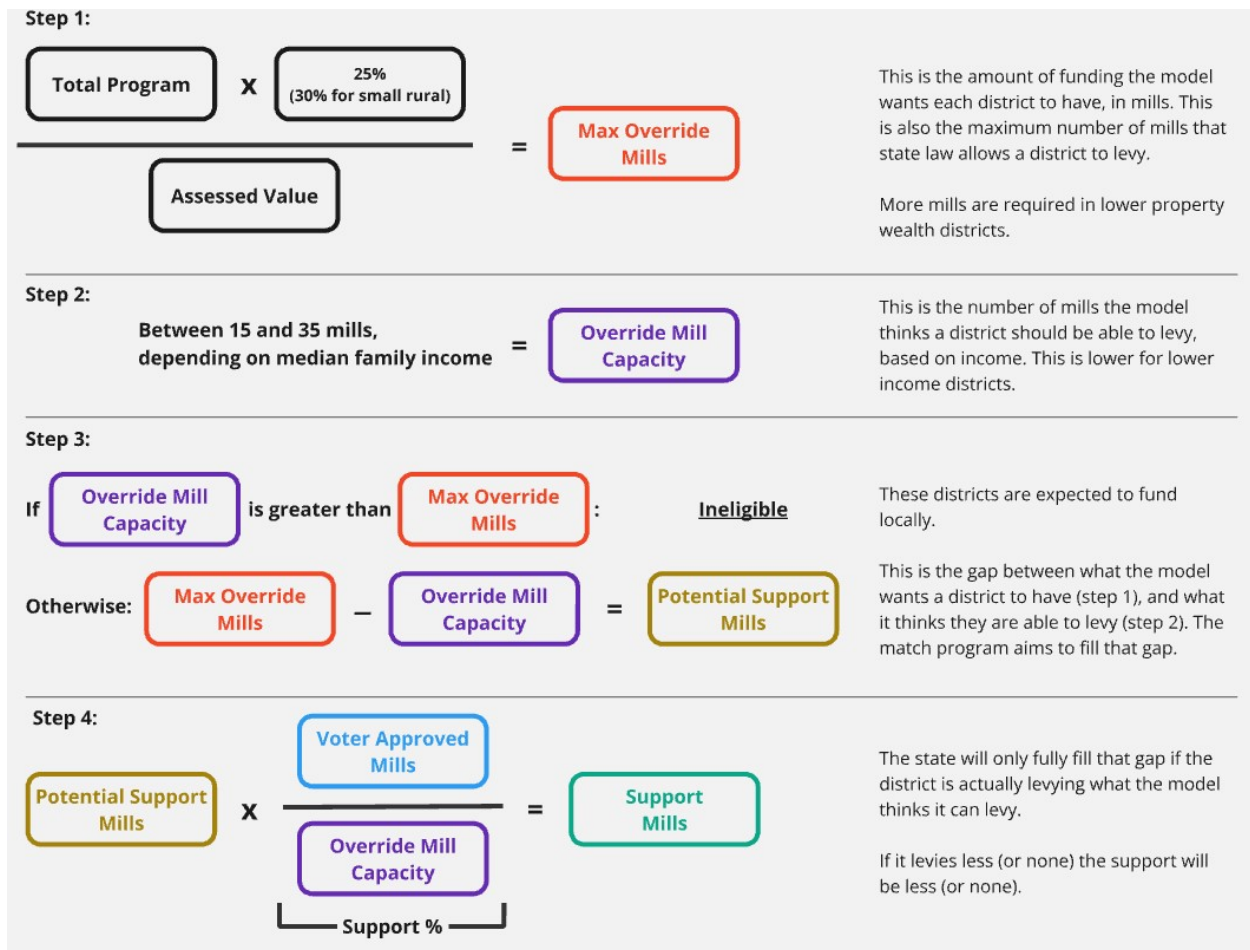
Step 1:

Total Program x 25% (30% for small rural)

Assessed Value

= Max Override Mills

This is the amount of funding the model wants each district to have, in mills. This is also the maximum number of mills that state law allows a district to levy.

More mills are required in lower property wealth districts.

Step 2:

Between 15 and 35 mills, depending on median family income = Override Mill Capacity

This is the number of mills the model thinks a district should be able to levy, based on income. This is lower for lower income districts.

Step 3:

If Override Mill Capacity is greater than Max Override Mills : Ineligible

These districts are expected to fund locally.

Otherwise: Max Override Mills – Override Mill Capacity = Potential Support Mills

This is the gap between what the model wants a district to have (step 1), and what it thinks they are able to levy (step 2). The match program aims to fill that gap.

Step 4:

Potential Support Mills x Voter Approved Mills / Override Mill Capacity = Support Mills

Support %

The state will only fully fill that gap if the district is actually levying what the model thinks it can levy.

If it levies less (or none) the support will be less (or none).